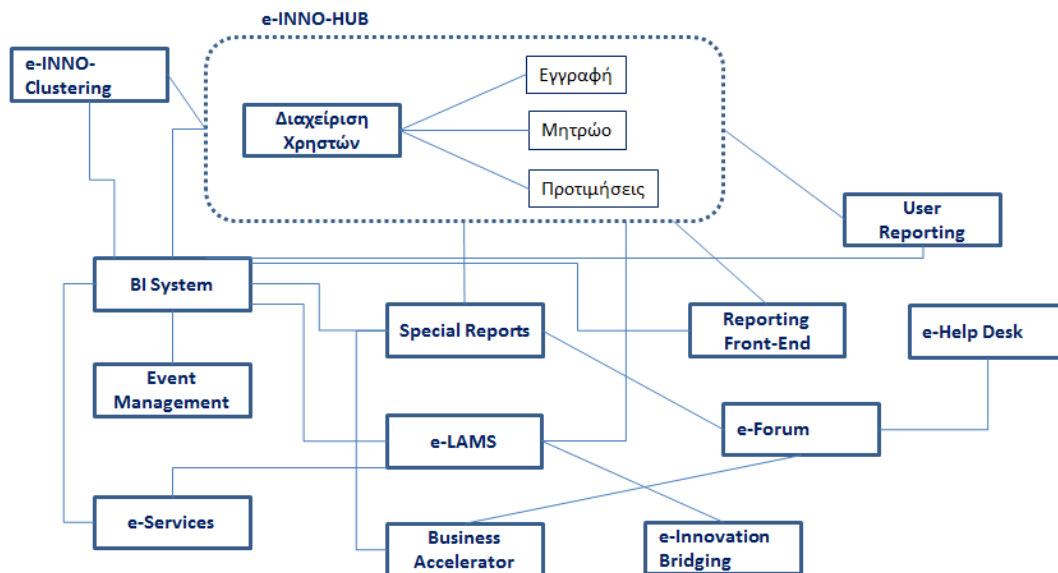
e-INNO-HUB

e-INNO-Clustering

Διαχείριση Χρηστών

Εγγραφή

Μητρώο

Προτιμήσεις

User Reporting

BI System

Special Reports

Reporting Front-End

e-Help Desk

Event Management

e-LAMS

e-Forum

e-Services

Business Accelerator

e-Innovation Bridging